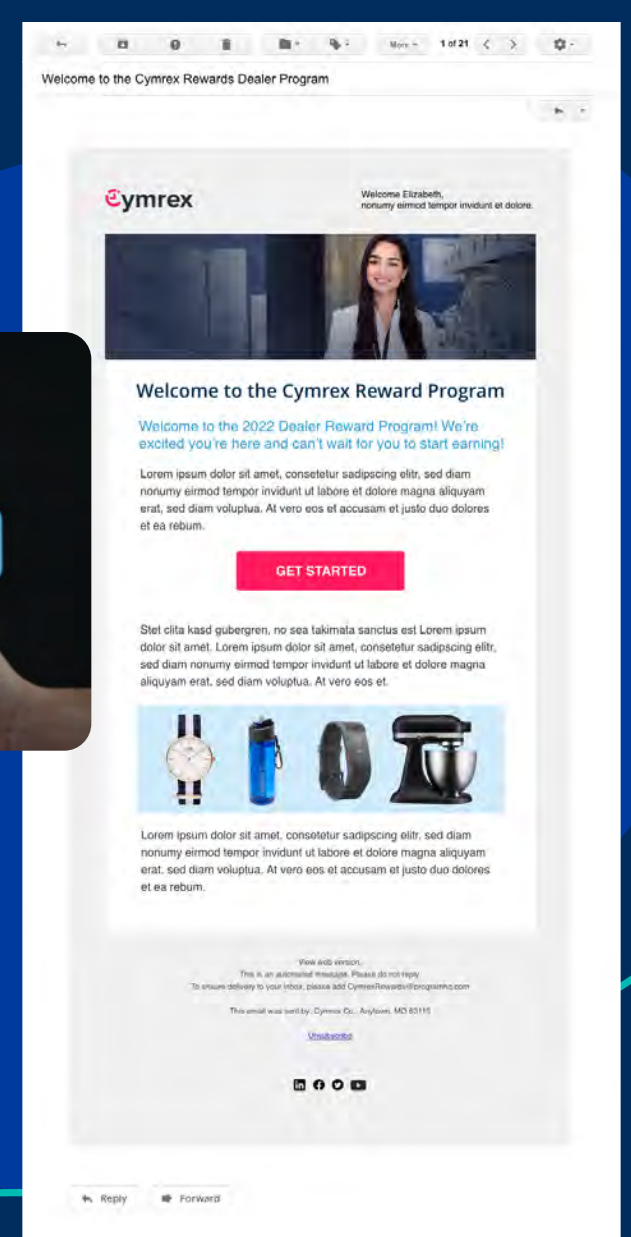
More 1 of 21

Welcome to the Cymrex Rewards Dealer Program

Cymrex

Welcome Elizabeth,
nonumy eirmod tempor invidunt et dolore.

Welcome to the Cymrex Reward Program

Welcome to the 2022 Dealer Reward Program! We're excited you're here and can't wait for you to start earning!

Lorem ipsum dolor sit amet, consetetur sadipscing elitr, sed diam nonumy eirmod tempor invidunt ut labore et dolore magna aliquyam erat, sed diam voluptua. At vero eos et accusam et justo duo dolores et ea rebum.

GET STARTED

Stet clita kasd gubergren, no sea takimata sanctus est Lorem ipsum dolor sit amet. Lorem ipsum dolor sit amet, consetetur sadipscing elitr, sed diam nonumy eirmod tempor invidunt ut labore et dolore magna aliquyam erat, sed diam voluptua. At vero eos et.

Lorem ipsum dolor sit amet, consetetur sadipscing elitr, sed diam nonumy eirmod tempor invidunt ut labore et dolore magna aliquyam erat, sed diam voluptua. At vero eos et accusam et justo duo dolores et ea rebum.

View web version.
This is an automated message. Please do not reply.
To ensure delivery to your inbox, please add CymrexRewards@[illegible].com

This email was sent by: Cymrex Co., Anytown, MD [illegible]

Unsubscribe

Reply Forward